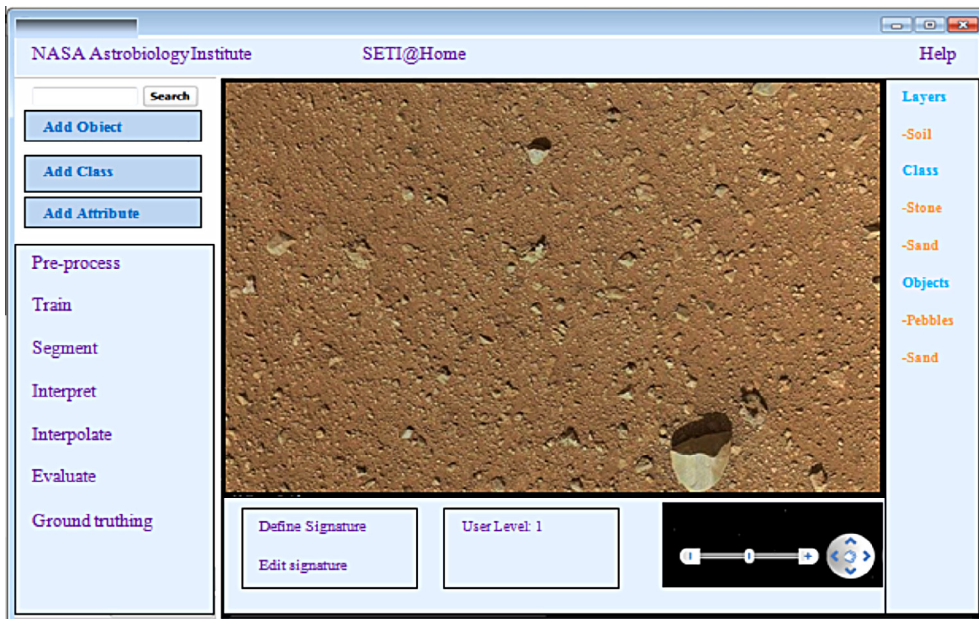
NASA AstrobiologyInstitute

SETI@Home

Help

Search

Add Object

Add Class

Add Attribute

Pre-process

Train

Segment

Interpret

Interpolate

Evaluate

Ground truthing

Layers

-Soil

Class

-Stone

-Sand

Objects

-Pebbles

-Sand

Define Signature

Edit signature

User Level: 1